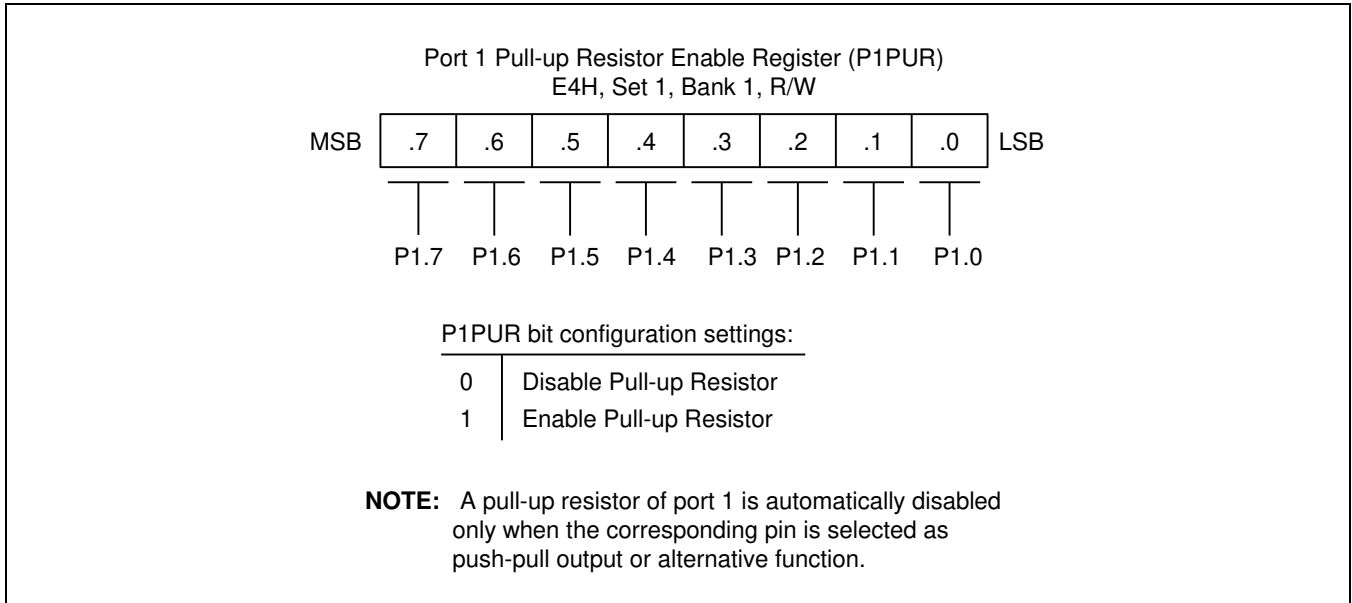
Port 1 Pull-up Resistor Enable Register (P1PUR)
E4H, Set 1, Bank 1, R/W

MSB

| .7 | .6 | .5 | .4 | .3 | .2 | .1 | .0 |
|---|---|---|---|---|---|---|---|

LSB

P1.7 P1.6 P1.5 P1.4 P1.3 P1.2 P1.1 P1.0

P1PUR bit configuration settings:

| 0 | Disable Pull-up Resistor |
|---|---|
| 1 | Enable Pull-up Resistor |

**NOTE:** A pull-up resistor of port 1 is automatically disabled only when the corresponding pin is selected as push-pull output or alternative function.